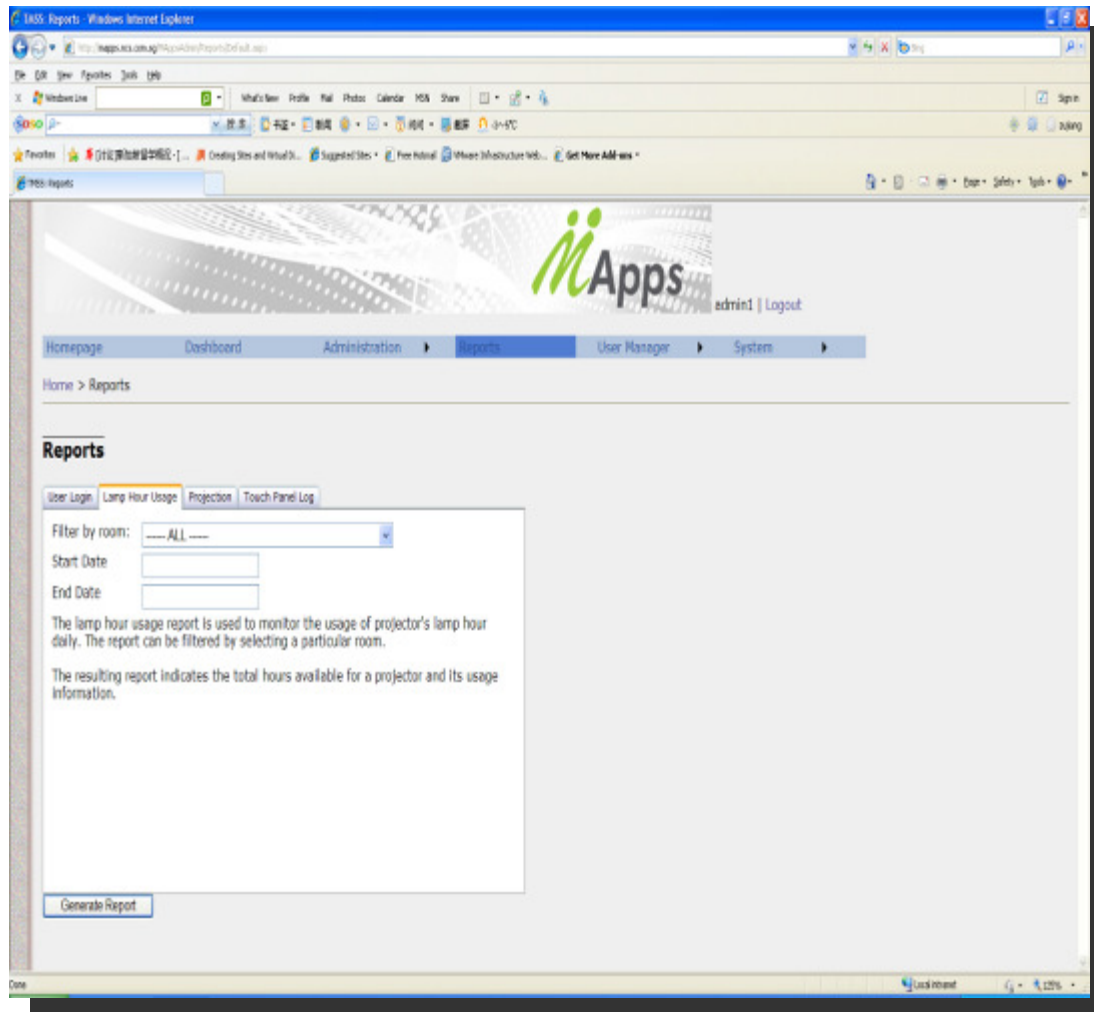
TASS: Reports - Windows Internet Explorer

File Edit View Favorites Tools Help

Windows Live

What's New Profile Mail Photos Calendar MSN Share

Sign in

Favorites

Creating Sites and Virtual Di... Suggested Sites Free Hotmail VMware Infrastructure Web... Get More Add-ons

TASS: Reports

Page Safety Tools

Apps

admin1 | Logout

Homepage Dashboard Administration Reports User Manager System

Home > Reports

Reports

User Login | Lamp Hour Usage | Projection | Touch Panel Log

Filter by room: ---- ALL ----

Start Date

End Date

The lamp hour usage report is used to monitor the usage of projector's lamp hour daily. The report can be filtered by selecting a particular room.

The resulting report indicates the total hours available for a projector and its usage information.

Generate Report

Done

Local intranet

125%